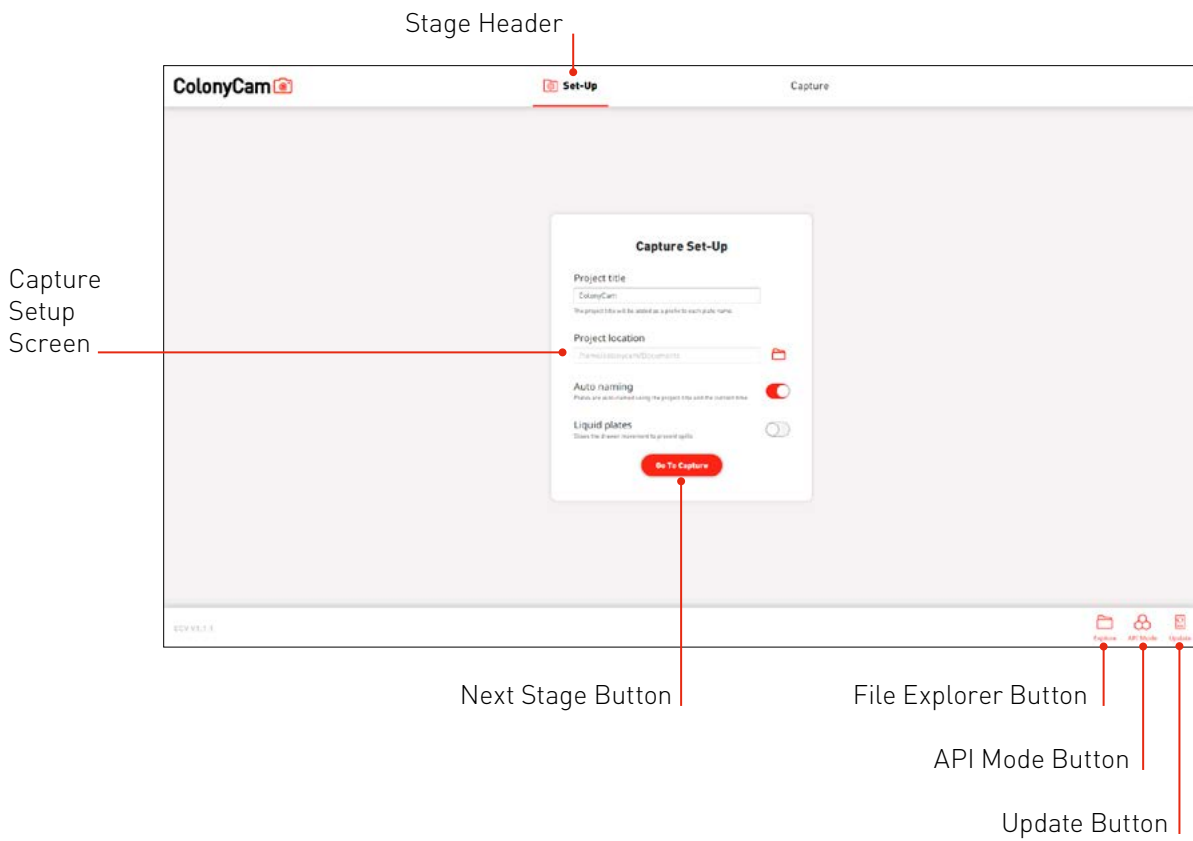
Stage Header

ColonyCam

Set-Up

Capture

Capture Setup Screen

Capture Set-Up

Project title

ColonyCam

The project title will be added as a prefix to each plate name.

Project location

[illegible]

Auto naming

Plates are auto-named using the project title and the current time

Liquid plates

Slows the drawer movement to prevent spills

Go To Capture

CCV V1.1.1

Explore

API Mode

Update

Next Stage Button

File Explorer Button

API Mode Button

Update Button